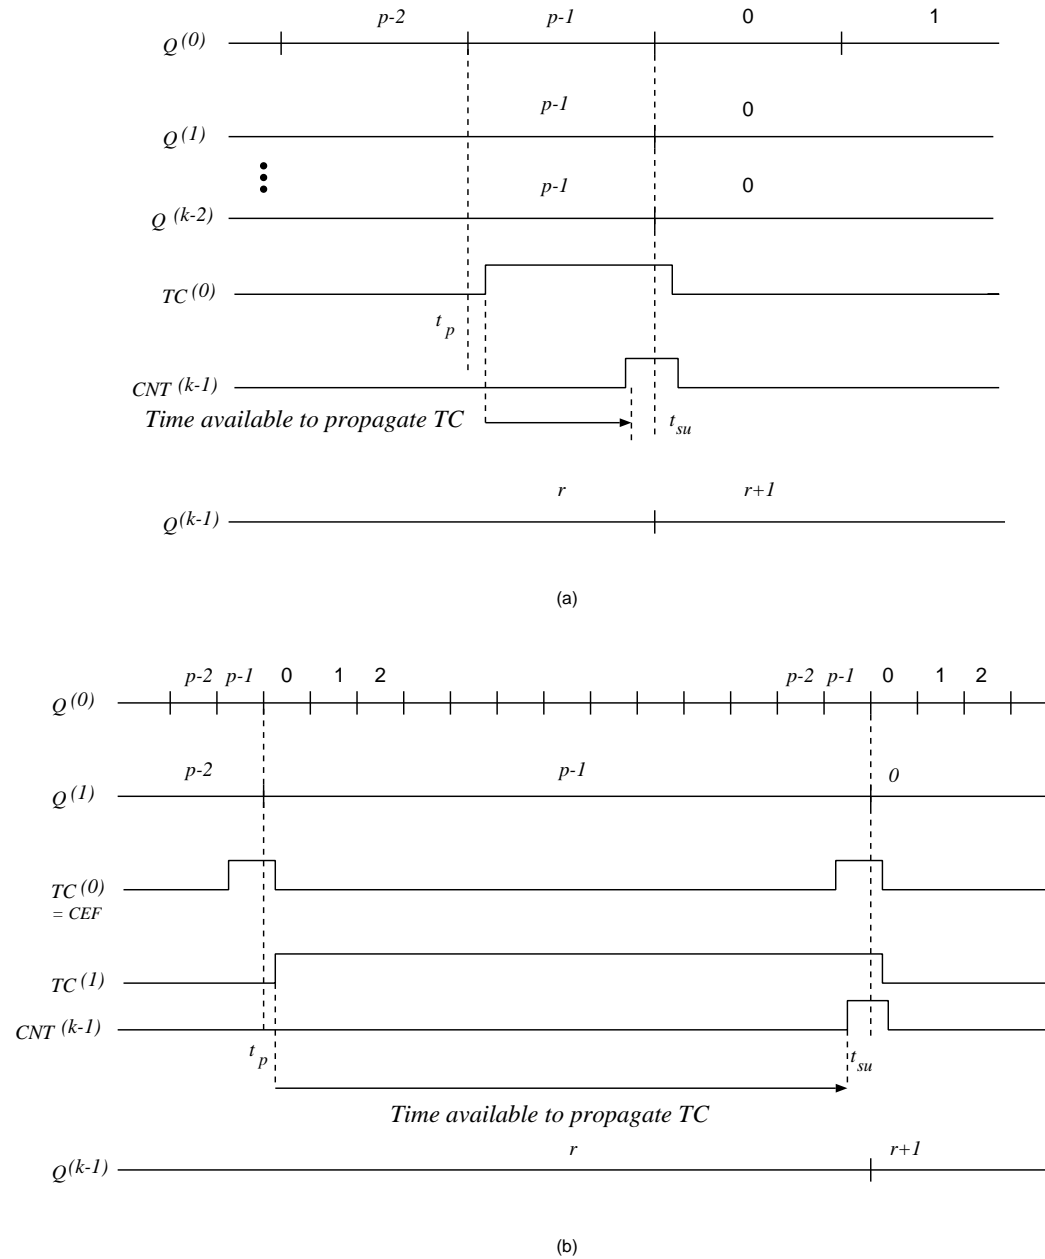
p-2 p-1 0 1

$Q^{(0)}$

p-1 0

$Q^{(1)}$

p-1 0

$Q^{(k-2)}$

$TC^{(0)}$

$t_p$

$CNT^{(k-1)}$

Time available to propagate TC

$t_{su}$

r r+1

$Q^{(k-1)}$

(a)

p-2 p-1 0 1 2 p-2 p-1 0 1 2

$Q^{(0)}$

p-2 p-1 0

$Q^{(1)}$

$TC^{(0)}$
= CEF

$TC^{(1)}$

$CNT^{(k-1)}$

$t_p$

$t_{su}$

Time available to propagate TC

r r+1

$Q^{(k-1)}$

(b)